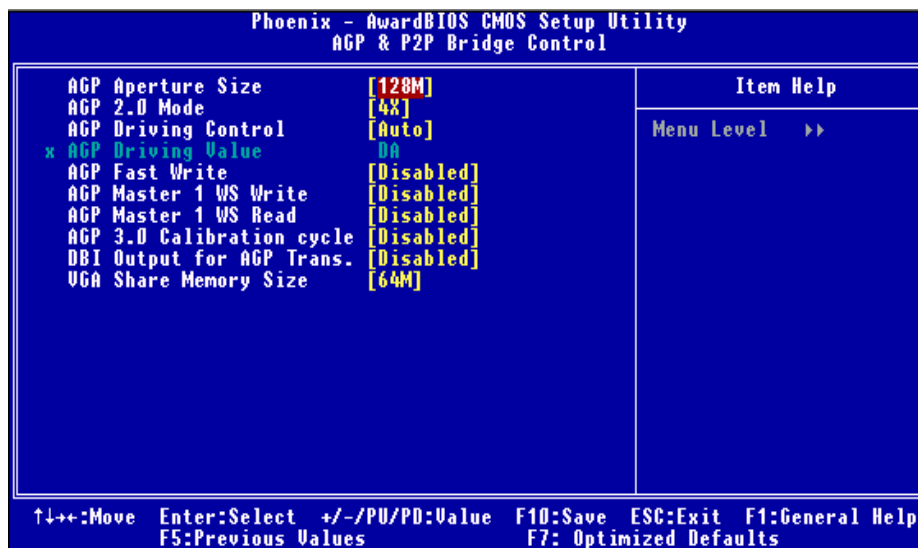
Phoenix - AwardBIOS CMOS Setup Utility
AGP & P2P Bridge Control

| | | Item Help |
|---|---|---|
| AGP Aperture Size | [128M] | Menu Level ▸▸ |
| AGP 2.0 Mode | [4X] | |
| AGP Driving Control | [Auto] | |
| x AGP Driving Value | DA | |
| AGP Fast Write | [Disabled] | |
| AGP Master 1 WS Write | [Disabled] | |
| AGP Master 1 WS Read | [Disabled] | |
| AGP 3.0 Calibration cycle | [Disabled] | |
| DBI Output for AGP Trans. | [Disabled] | |
| VGA Share Memory Size | [64M] | |

↑↓→←:Move Enter:Select +/-/PU/PD:Value F10:Save ESC:Exit F1:General Help
F5:Previous Values F7: Optimized Defaults